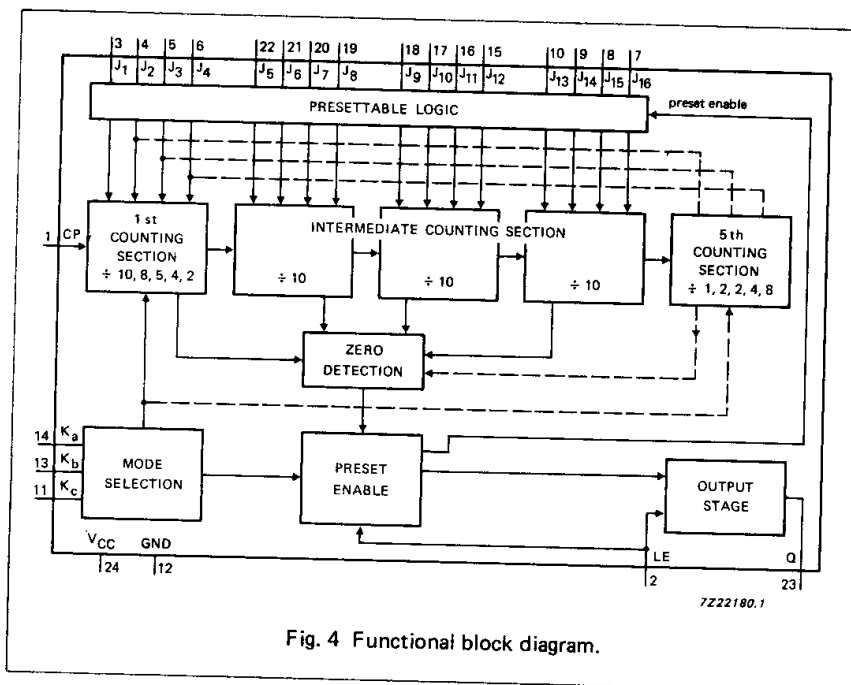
3 4 5 6 22 21 20 19 18 17 16 15 10 9 8 7

$J_1$ $J_2$ $J_3$ $J_4$ $J_5$ $J_6$ $J_7$ $J_8$ $J_9$ $J_{10}$ $J_{11}$ $J_{12}$ $J_{13}$ $J_{14}$ $J_{15}$ $J_{16}$

PRESETTABLE LOGIC

preset enable

1 CP

1 st COUNTING SECTION ÷ 10, 8, 5, 4, 2

INTERMEDIATE COUNTING SECTION

÷ 10

÷ 10

÷ 10

5 th COUNTING SECTION ÷ 1, 2, 2, 4, 8

ZERO DETECTION

14 $K_a$

13 $K_b$

11 $K_c$

MODE SELECTION

PRESET ENABLE

OUTPUT STAGE

$V_{CC}$ 24

GND 12

LE 2

Q 23

7Z22180.1

Fig. 4 Functional block diagram.